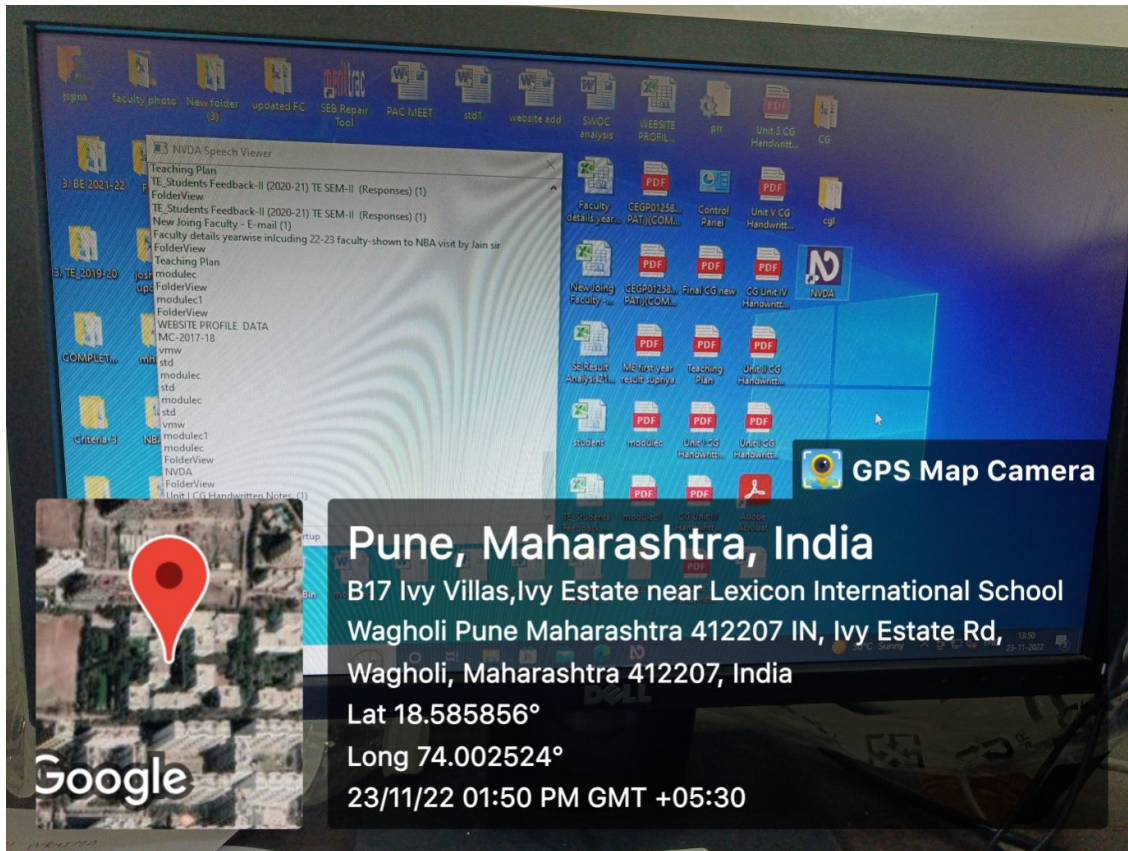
pgms faculty photo New folder (3) updated FC SEB Repair Tool PAC MEET std1 website add SWOC analysis WEBSITE PROFIL... prr Unit 5 CG Handwritt... CG

3. BE 2021-22

NVDA Speech Viewer
Teaching Plan
TE_Students Feedback-II (2020-21) TE SEM-II (Responses) (1)
FolderView
TE_Students Feedback-II (2020-21) TE SEM-II (Responses) (1)
New Joing Faculty - E-mail (1)
Faculty details yearwise inlcuding 22-23 faculty-shown to NBA visit by Jain sir
FolderView
Teaching Plan
modulec
FolderView
modulec1
FolderView
WEBSITE PROFILE DATA
MC-2017-18
vmw
std
modulec
std
modulec
std
vmw
modulec1
modulec
FolderView
NVDA
FolderView
Unit I CG Handwritten Notes (1)

Faculty details year... CEGP01258... PAT)(COM... Control Panel Unit V CG Handwritt... cgl

3. TE_2019-20

New Joing Faculty - ... CEGP01258... PAT)(COM... Final CG new CG Unit IV Handwritt... NVDA

COMPLET...

SE Result Analysis... ME first year result supriya Teaching Plan Unit II CG Handwritt...

Criteria-3

student modulec Unit I CG Handwritt... Unit I CG Handwritt...

TE_Students Feedback... modulec1 CG Unit III Handwritt... Adobe Acrobat

GPS Map Camera

Pune, Maharashtra, India
B17 Ivy Villas,Ivy Estate near Lexicon International School Wagholi Pune Maharashtra 412207 IN, Ivy Estate Rd, Wagholi, Maharashtra 412207, India
Lat 18.585856°
Long 74.002524°
23/11/22 01:50 PM GMT +05:30

Google

13:50
23-11-2022

DELL